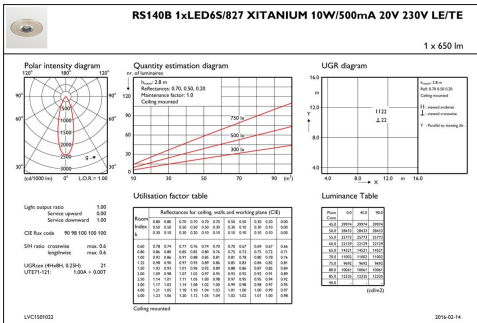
RS140B 1xLED6S/827 XITANIUM 10W/500mA 20V 230V LE/TE

1 x 650 lm

Polar intensity diagram

180° 120° 120° 90° 90° 60° 60° 30° 0° 30°

500 1000 1500 2000 2500

(cd/1000 lm) 0° L.O.R. = 1.00

Quantity estimation diagram

nr. of luminaires

H_room: 2.8 m
Reflectances: 0.70, 0.50, 0.20
Maintenance factor: 1.0
Ceiling mounted

120 100 80 60 40 20 0

750 lx
500 lx
300 lx

10 30 50 70 90 (m²)

UGR diagram

16.0 12.0 8.0 4.0

H_room: 2.8 m
Refl: 0.70 0.50 0.20
Ceiling mounted

11.22
22

4.0 8.0 12.0 m 16.0

Light output ratio 1.00
Service upward 0.00
Service downward 1.00

CIE flux code 90 98 100 100 100

S/H ratio crosswise max. 0.6
lengthwise max. 0.6

UGRcorr (4H×8H, 0.25H) 21
UTE71-121: 1.00A + 0.00T

Utilisation factor table

Reflectances for ceiling, walls and working plane (CIE)

| Room Index k | 0.80 0.50 0.30 | 0.80 0.50 0.10 | 0.70 0.50 0.30 | 0.70 0.50 0.10 | 0.70 0.30 0.10 | 0.50 0.30 0.10 | 0.50 0.10 0.10 | 0.30 0.10 0.10 | 0.30 0.00 0.00 | 0.00 0.00 0.00 |
|---|---|---|---|---|---|---|---|---|---|---|
| 0.60 | 0.78 | 0.74 | 0.77 | 0.74 | 0.74 | 0.70 | 0.70 | 0.67 | 0.69 | 0.67 |
| 0.80 | 0.86 | 0.80 | 0.85 | 0.80 | 0.80 | 0.75 | 0.75 | 0.73 | 0.75 | 0.72 |
| 1.00 | 0.92 | 0.86 | 0.91 | 0.86 | 0.85 | 0.81 | 0.81 | 0.78 | 0.80 | 0.76 |
| 1.25 | 0.98 | 0.90 | 0.97 | 0.91 | 0.89 | 0.86 | 0.85 | 0.83 | 0.84 | 0.81 |
| 1.50 | 1.03 | 0.93 | 1.01 | 0.94 | 0.92 | 0.89 | 0.88 | 0.86 | 0.87 | 0.84 |
| 2.00 | 1.09 | 0.98 | 1.07 | 1.00 | 0.97 | 0.95 | 0.93 | 0.92 | 0.93 | 0.89 |
| 2.50 | 1.14 | 1.01 | 1.11 | 1.03 | 1.00 | 0.98 | 0.97 | 0.95 | 0.96 | 0.94 |
| 3.00 | 1.17 | 1.03 | 1.14 | 1.05 | 1.02 | 1.00 | 0.99 | 0.98 | 0.98 | 0.97 |
| 4.00 | 1.21 | 1.05 | 1.18 | 1.10 | 1.04 | 1.02 | 1.01 | 1.00 | 0.99 | 0.97 |
| 5.00 | 1.24 | 1.06 | 1.20 | 1.12 | 1.05 | 1.04 | 1.02 | 1.02 | 1.01 | 1.00 |

Ceiling mounted

Luminance Table

| Plane Cone | 0.0 | 45.0 | 90.0 |
|---|---|---|---|
| 45.0 | 29574 | 29574 | 29574 |
| 50.0 | 28433 | 28433 | 28433 |
| 55.0 | 25772 | 25772 | 25772 |
| 60.0 | 22129 | 22129 | 22129 |
| 65.0 | 14321 | 14321 | 14321 |
| 70.0 | 11003 | 11003 | 11003 |
| 75.0 | 9895 | 9695 | 9895 |
| 80.0 | 10061 | 10061 | 10061 |
| 85.0 | 12233 | 12233 | 12233 |
| 90.0 | | | |

(cd/m2)

LVC1501022

2016-02-14